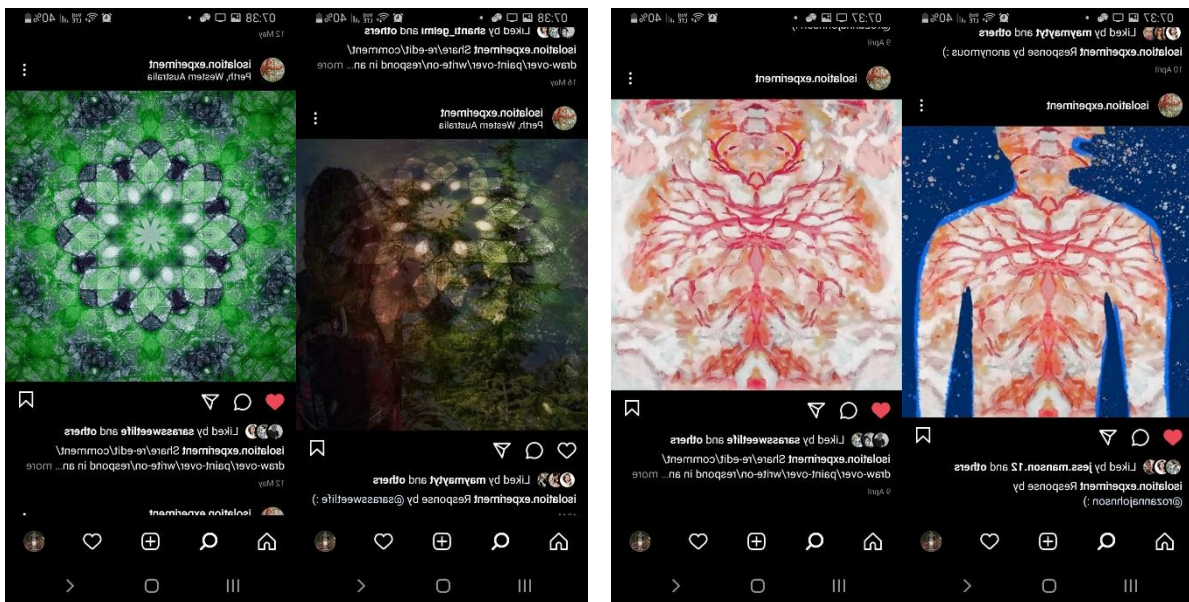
07:38 40%
12 May
isolation.experiment
Perth, Western Australia
Liked by sarassweetlife and others
isolation.experiment Share/re-edit/comment/draw-over/paint-over/write-on/respond in an... more
12 May
isolation.experiment

07:38 40%
Liked by shanti_gelmi and others
isolation.experiment Share/re-edit/comment/draw-over/paint-over/write-on/respond in an... more
16 May
isolation.experiment
Perth, Western Australia
Liked by maymaytyt and others
isolation.experiment Response by @sarassweetlife :)

07:37 40%
9 April
isolation.experiment
Liked by sarassweetlife and others
isolation.experiment Share/re-edit/comment/draw-over/paint-over/write-on/respond in an... more
9 April

07:37 40%
Liked by maymaytyt and others
isolation.experiment Response by anonymous :)
10 April
isolation.experiment
Liked by jess.manson.12 and others
isolation.experiment Response by @rozannajohnson :)